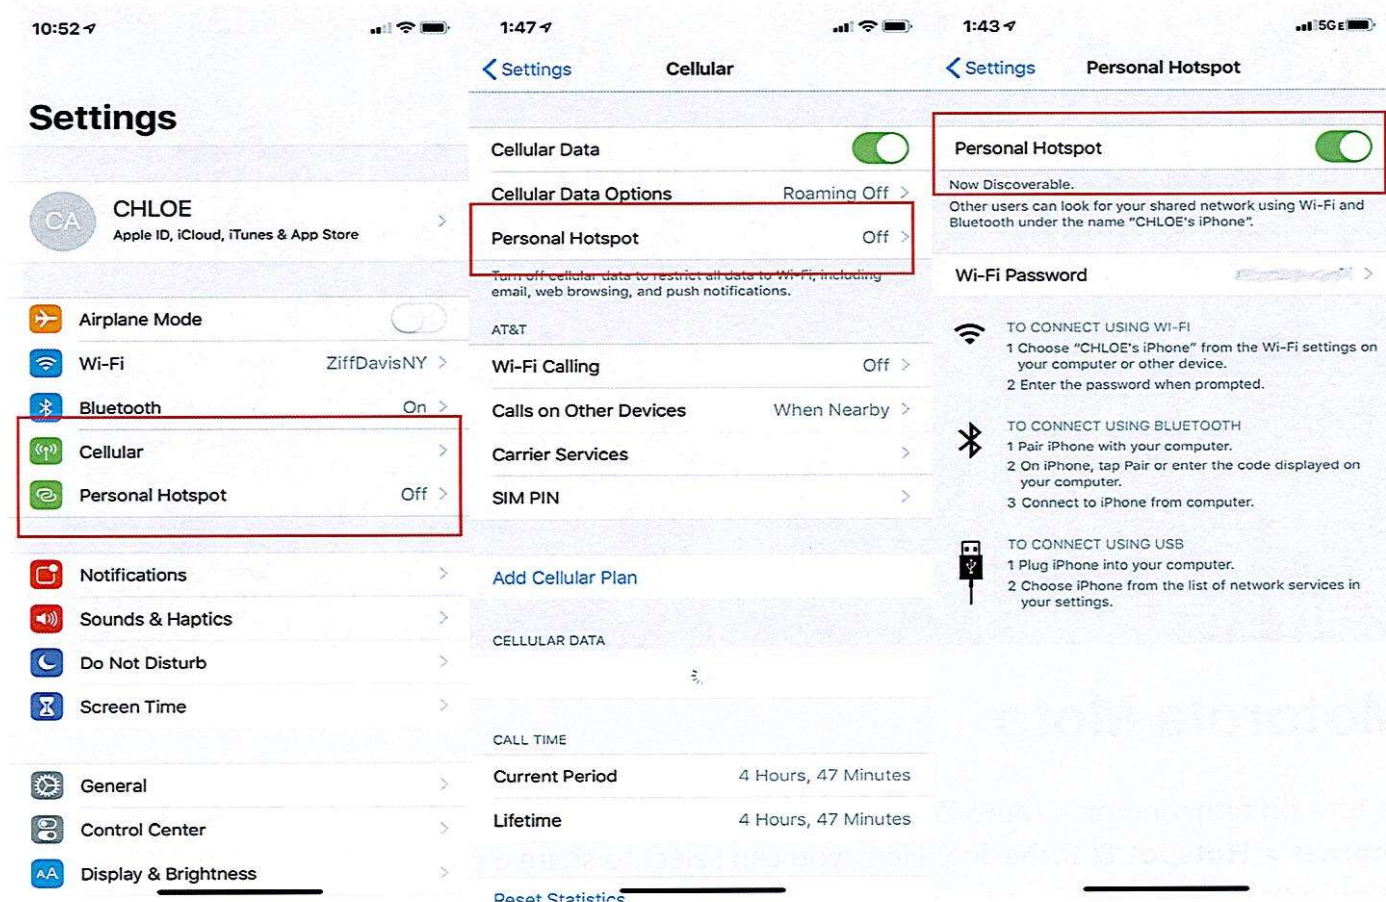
10:52

Settings

CA
CHLOE
Apple ID, iCloud, iTunes & App Store

Airplane Mode
Wi-Fi ZiffDavisNY
Bluetooth On
Cellular
Personal Hotspot Off

Notifications
Sounds & Haptics
Do Not Disturb
Screen Time

General
Control Center
AA Display & Brightness

1:47

Settings Cellular

Cellular Data
Cellular Data Options Roaming Off
Personal Hotspot Off
Turn off cellular data to restrict all data to Wi-Fi, including email, web browsing, and push notifications.

AT&T
Wi-Fi Calling Off
Calls on Other Devices When Nearby
Carrier Services
SIM PIN

Add Cellular Plan

CELLULAR DATA

CALL TIME
Current Period 4 Hours, 47 Minutes
Lifetime 4 Hours, 47 Minutes

Reset Statistics

1:43
5GE

Settings Personal Hotspot

Personal Hotspot
Now Discoverable.
Other users can look for your shared network using Wi-Fi and Bluetooth under the name "CHLOE's iPhone".

Wi-Fi Password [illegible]

TO CONNECT USING WI-FI
1 Choose "CHLOE's iPhone" from the Wi-Fi settings on your computer or other device.
2 Enter the password when prompted.

TO CONNECT USING BLUETOOTH
1 Pair iPhone with your computer.
2 On iPhone, tap Pair or enter the code displayed on your computer.
3 Connect to iPhone from computer.

TO CONNECT USING USB
1 Plug iPhone into your computer.
2 Choose iPhone from the list of network services in your settings.